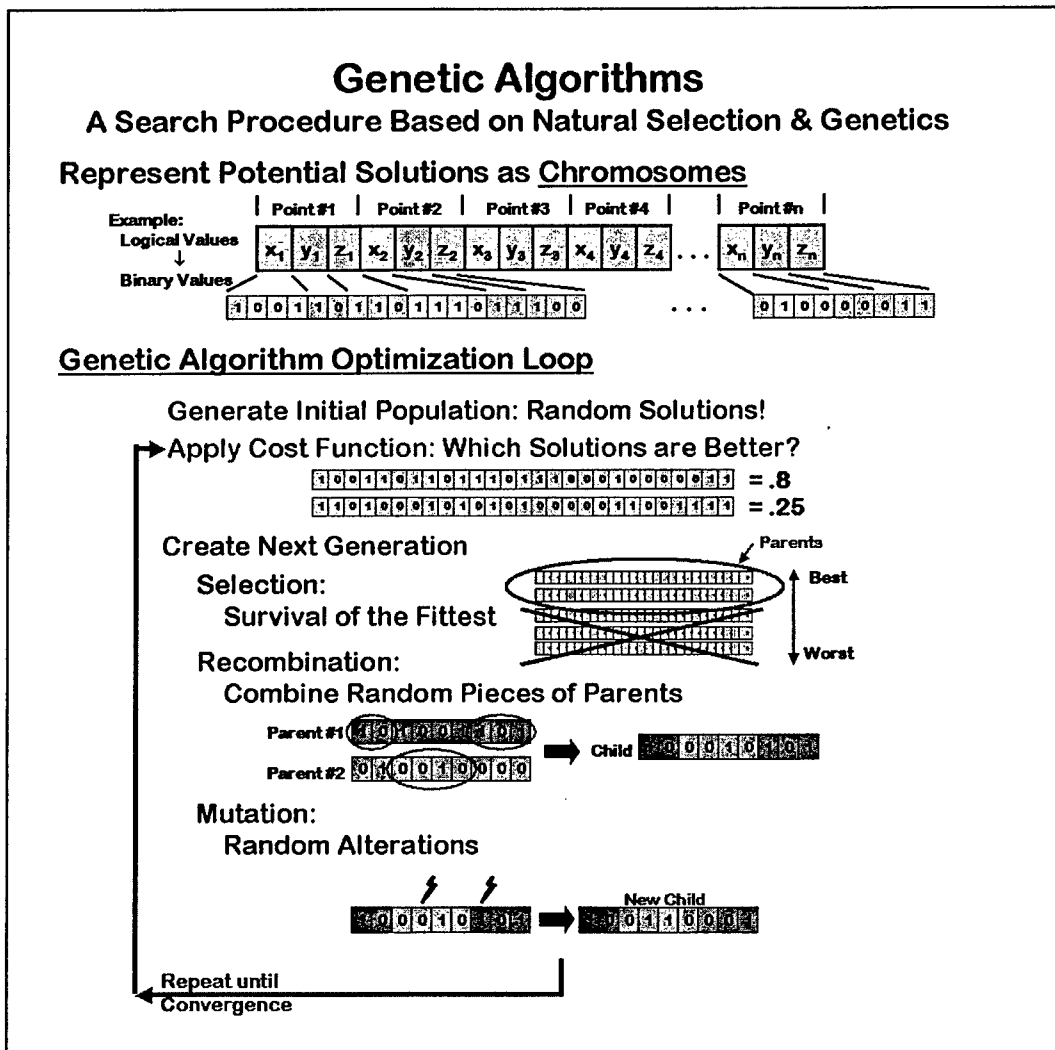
Genetic Algorithms

A Search Procedure Based on Natural Selection & Genetics

Represent Potential Solutions as Chromosomes

Example:
Logical Values
↓
Binary Values

Point #1 | Point #2 | Point #3 | Point #4 | Point #n

$x_1$ $y_1$ $z_1$ $x_2$ $y_2$ $z_2$ $x_3$ $y_3$ $z_3$ $x_4$ $y_4$ $z_4$ . . . $x_n$ $y_n$ $z_n$

1 0 0 1 1 0 1 1 0 1 1 1 0 1 1 1 0 0 . . . 0 1 0 0 0 0 0 1 1

Genetic Algorithm Optimization Loop

Generate Initial Population: Random Solutions!

Apply Cost Function: Which Solutions are Better?

1 0 0 1 1 0 1 1 0 1 1 1 0 1 1 1 0 0 0 1 0 0 0 0 0 1 1 = .8

1 1 0 1 0 0 0 1 0 1 0 1 0 1 0 0 0 0 0 1 1 0 0 1 1 1 1 = .25

Create Next Generation

Parents

Selection:
Survival of the Fittest

Best

Worst

Recombination:
Combine Random Pieces of Parents

Parent #1 1 0 1 0 0 0 1 0 1

Parent #2 0 1 0 0 1 0 0 0 0

Child 1 0 0 0 1 0 1 0 1

Mutation:
Random Alterations

1 0 0 0 1 0 1 0 1

New Child

1 0 0 1 1 0 0 0 1

Repeat until Convergence